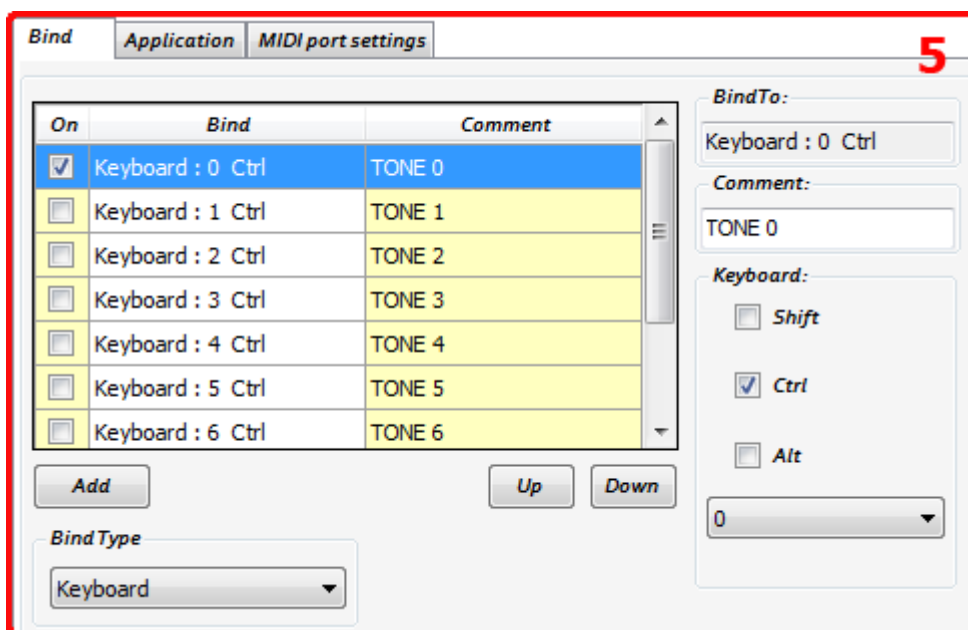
Bind | Application | MIDI port settings

5

| On | Bind | Comment |
|---|---|---|
| ☑ | Keyboard : 0 Ctrl | TONE 0 |
| ☐ | Keyboard : 1 Ctrl | TONE 1 |
| ☐ | Keyboard : 2 Ctrl | TONE 2 |
| ☐ | Keyboard : 3 Ctrl | TONE 3 |
| ☐ | Keyboard : 4 Ctrl | TONE 4 |
| ☐ | Keyboard : 5 Ctrl | TONE 5 |
| ☐ | Keyboard : 6 Ctrl | TONE 6 |

Add

Up

Down

Bind Type

Keyboard

BindTo:

Keyboard : 0 Ctrl

Comment:

TONE 0

Keyboard:

Shift

Ctrl

Alt

0